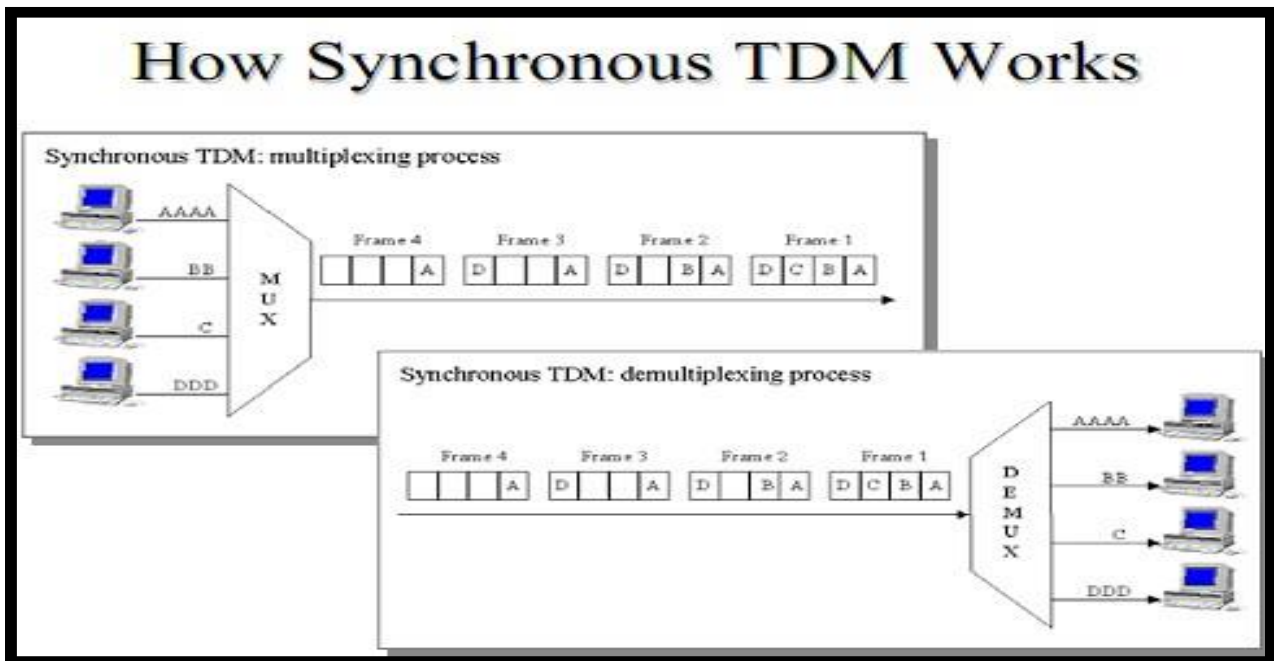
How Synchronous TDM Works

Synchronous TDM: multiplexing process

AAAA

BB

C

DDD

M U X

Frame 4

A

Frame 3

D A

Frame 2

D B A

Frame 1

D C B A

Synchronous TDM: demultiplexing process

Frame 4

A

Frame 3

D A

Frame 2

D B A

Frame 1

D C B A

D E M U X

AAAA

BB

C

DDD